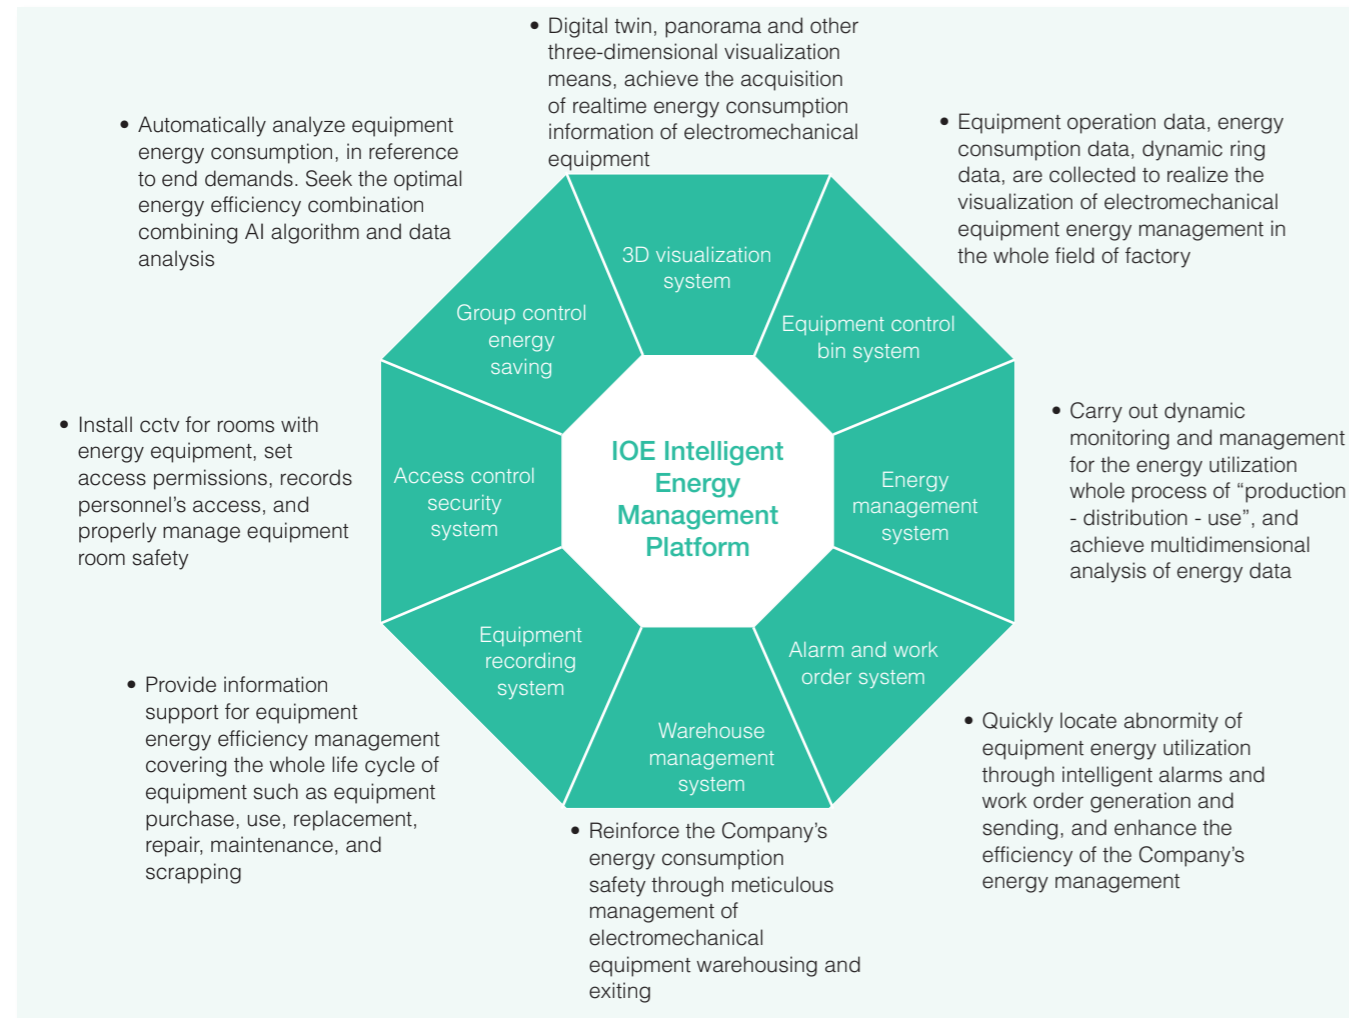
• Digital twin, panorama and other three-dimensional visualization means, achieve the acquisition of realtime energy consumption information of electromechanical equipment

• Automatically analyze equipment energy consumption, in reference to end demands. Seek the optimal energy efficiency combination combining AI algorithm and data analysis

• Equipment operation data, energy consumption data, dynamic ring data, are collected to realize the visualization of electromechanical equipment energy management in the whole field of factory

3D visualization system

Group control energy saving

Equipment control bin system

IOE Intelligent Energy Management Platform

• Install cctv for rooms with energy equipment, set access permissions, records personnel's access, and properly manage equipment room safety

Access control security system

Energy management system

• Carry out dynamic monitoring and management for the energy utilization whole process of "production - distribution - use", and achieve multidimensional analysis of energy data

Equipment recording system

Alarm and work order system

Warehouse management system

• Provide information support for equipment energy efficiency management covering the whole life cycle of equipment such as equipment purchase, use, replacement, repair, maintenance, and scrapping

• Quickly locate abnormity of equipment energy utilization through intelligent alarms and work order generation and sending, and enhance the efficiency of the Company's energy management

• Reinforce the Company's energy consumption safety through meticulous management of electromechanical equipment warehousing and exiting